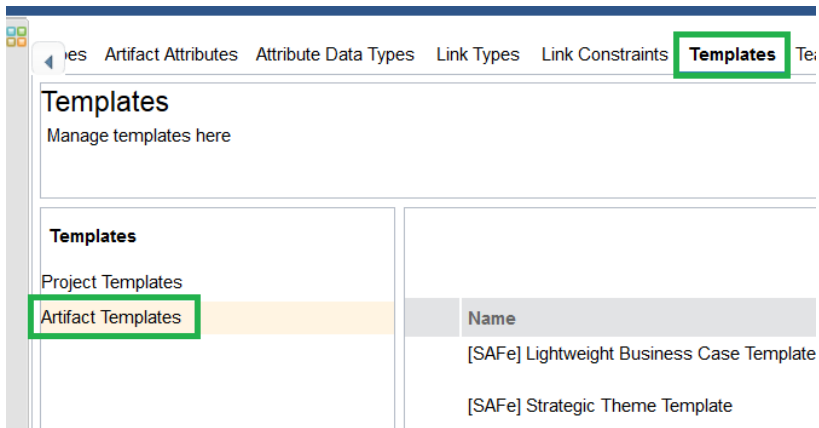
es Artifact Attributes Attribute Data Types Link Types Link Constraints Templates Tea

Templates

Manage templates here

Templates

Project Templates

Artifact Templates

Name

[SAFe] Lightweight Business Case Template

[SAFe] Strategic Theme Template